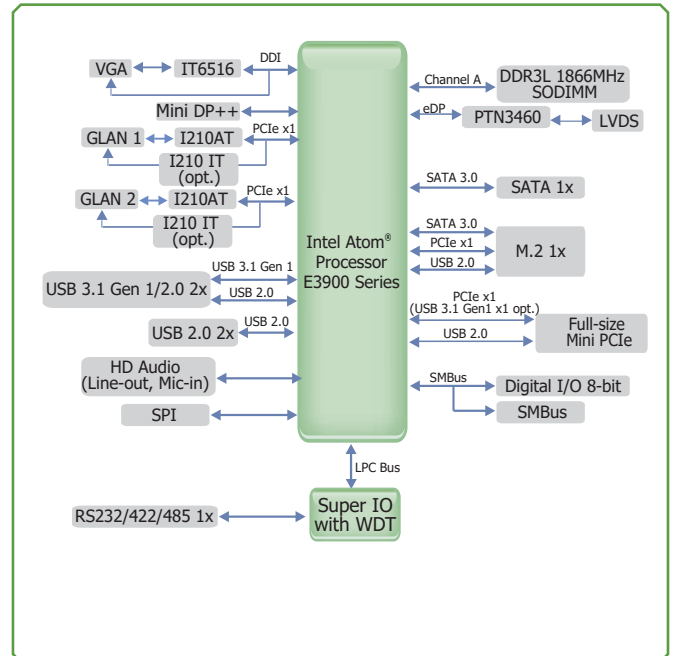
VGA
IT6516
DDI
Mini DP++
GLAN 1
I210AT
PCIe x1
I210 IT (opt.)
GLAN 2
I210AT
PCIe x1
I210 IT (opt.)
USB 3.1 Gen 1
USB 3.1 Gen 1/2.0 2x
USB 2.0
USB 2.0 2x
USB 2.0
HD Audio (Line-out, Mic-in)
SPI

Intel Atom® Processor E3900 Series

Channel A
DDR3L 1866MHz SODIMM
eDP
PTN3460
LVDS
SATA 3.0
SATA 1x
SATA 3.0
PCIe x1
USB 2.0
M.2 1x
PCIe x1 (USB 3.1 Gen1 x1 opt.)
USB 2.0
Full-size Mini PCIe
SMBus
Digital I/O 8-bit
SMBus

LPC Bus
RS232/422/485 1x
Super IO with WDT